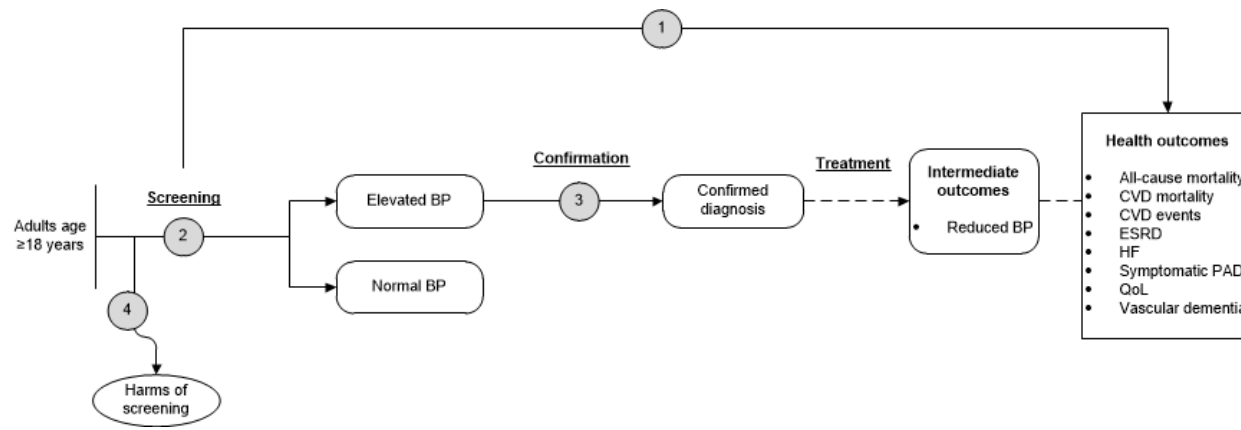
1

Adults age ≥18 years

Screening

2

4

Harms of screening

Elevated BP

Normal BP

Confirmation

3

Confirmed diagnosis

Treatment

Intermediate outcomes

- Reduced BP

Health outcomes

- All-cause mortality
- CVD mortality
- CVD events
- ESRD
- HF
- Symptomatic PAD
- QoL
- Vascular dementi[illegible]